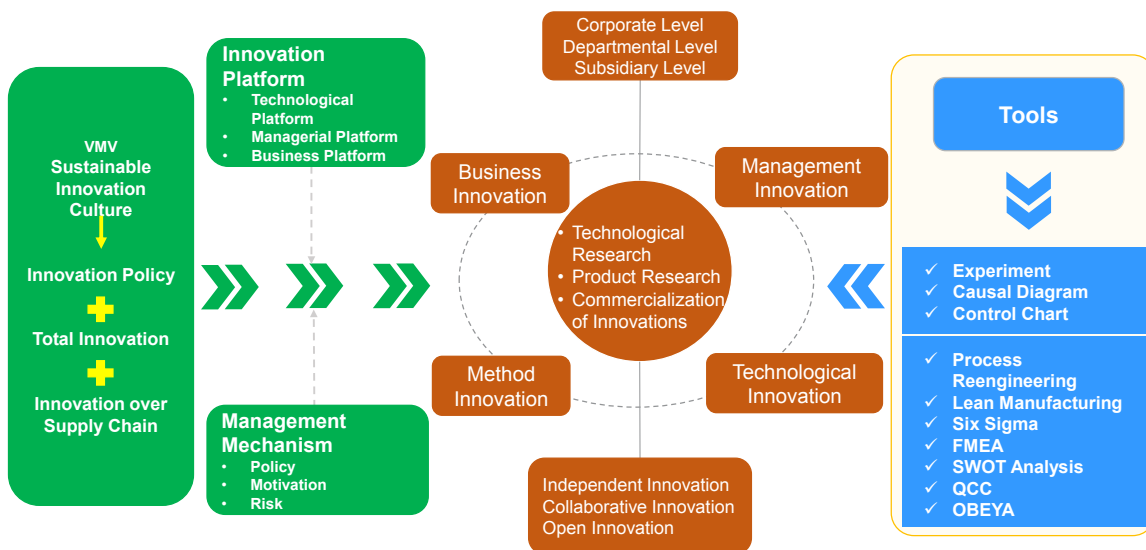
VMV
Sustainable Innovation Culture

Innovation Policy

Total Innovation

Innovation over Supply Chain

Innovation Platform
- Technological Platform
- Managerial Platform
- Business Platform

Management Mechanism
- Policy
- Motivation
- Risk

Corporate Level
Departmental Level
Subsidiary Level

Business Innovation

Management Innovation

- Technological Research
- Product Research
- Commercialization of Innovations

Method Innovation

Technological Innovation

Independent Innovation
Collaborative Innovation
Open Innovation

Tools

✓ Experiment
✓ Causal Diagram
✓ Control Chart

✓ Process Reengineering
✓ Lean Manufacturing
✓ Six Sigma
✓ FMEA
✓ SWOT Analysis
✓ QCC
✓ OBEYA